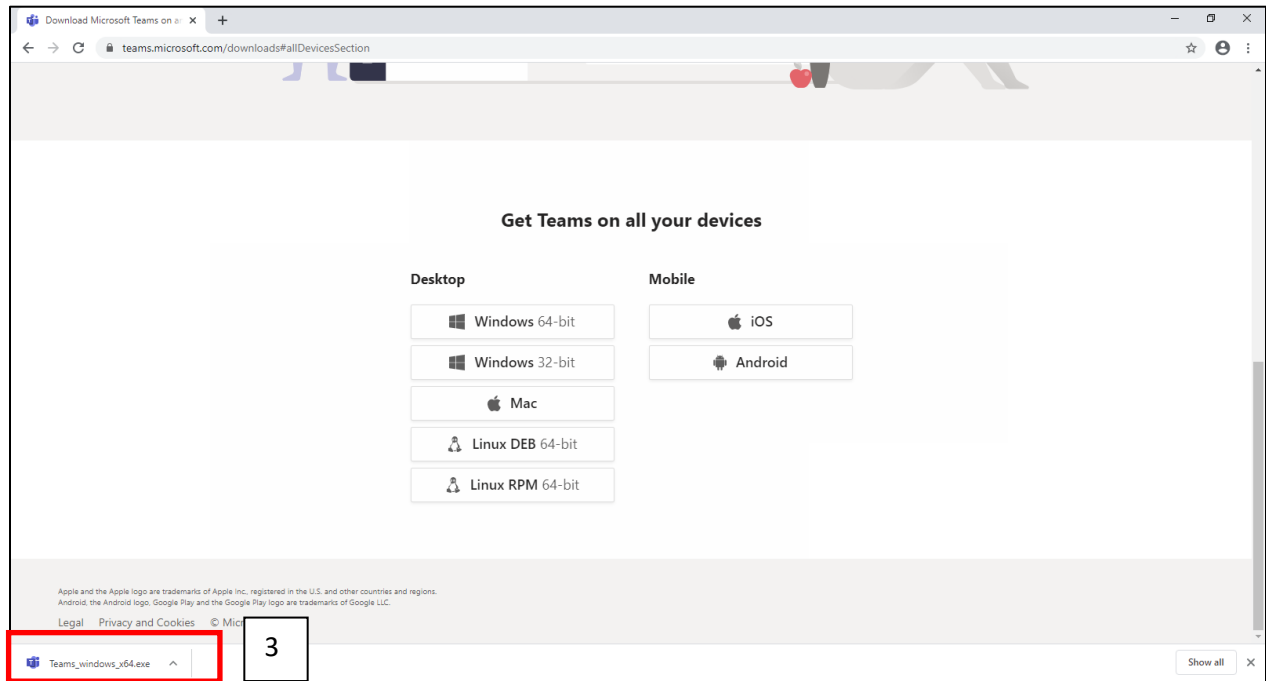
Download Microsoft Teams on a ×
+

teams.microsoft.com/downloads#allDevicesSection

Get Teams on all your devices

Desktop

Windows 64-bit

Windows 32-bit

Mac

Linux DEB 64-bit

Linux RPM 64-bit

Mobile

iOS

Android

Apple and the Apple logo are trademarks of Apple Inc., registered in the U.S. and other countries and regions.
Android, the Android logo, Google Play and the Google Play logo are trademarks of Google LLC.

Legal Privacy and Cookies © Mic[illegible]

3

Teams_windows_x64.exe

Show all